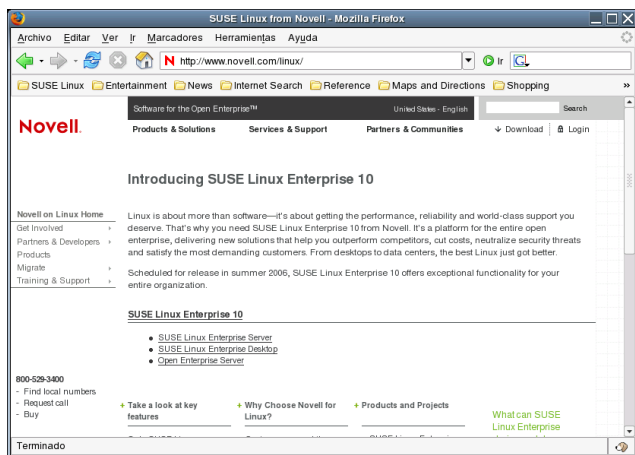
SUSE Linux from Novell - Mozilla Firefox

Archivo Editar Ver Ir Marcadores Herramientas Ayuda

http://www.novell.com/linux/

Ir

SUSE Linux Entertainment News Internet Search Reference Maps and Directions Shopping

Software for the Open Enterprise™ United States - English Search

Novell.

Products & Solutions Services & Support Partners & Communities Download Login

Introducing SUSE Linux Enterprise 10

Novell on Linux Home
Get Involved
Partners & Developers
Products
Migrate
Training & Support

Linux is about more than software—it's about getting the performance, reliability and world-class support you deserve. That's why you need SUSE Linux Enterprise 10 from Novell. It's a platform for the entire open enterprise, delivering new solutions that help you outperform competitors, cut costs, neutralize security threats and satisfy the most demanding customers. From desktops to data centers, the best Linux just got better.

Scheduled for release in summer 2006, SUSE Linux Enterprise 10 offers exceptional functionality for your entire organization.

SUSE Linux Enterprise 10

- SUSE Linux Enterprise Server
- SUSE Linux Enterprise Desktop
- Open Enterprise Server

800-529-3400
- Find local numbers
- Request call
- Buy

+ Take a look at key features

+ Why Choose Novell for Linux?

+ Products and Projects

What can SUSE Linux Enterprise

Terminado